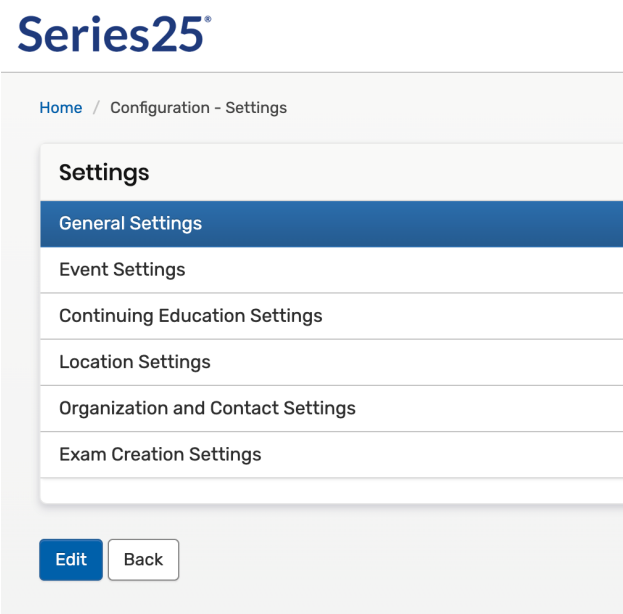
Series25®

Home / Configuration - Settings

Settings

General Settings

Event Settings

Continuing Education Settings

Location Settings

Organization and Contact Settings

Exam Creation Settings

Edit Back